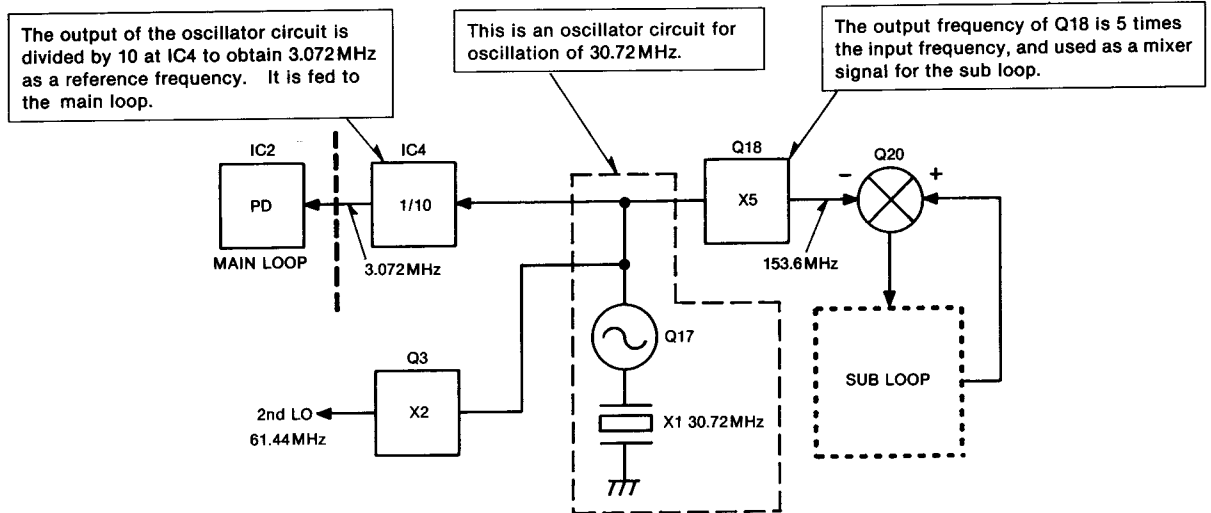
The output of the oscillator circuit is divided by 10 at IC4 to obtain 3.072 MHz as a reference frequency. It is fed to the main loop.

This is an oscillator circuit for oscillation of 30.72 MHz.

The output frequency of Q18 is 5 times the input frequency, and used as a mixer signal for the sub loop.

IC2

PD

MAIN LOOP

3.072 MHz

IC4

1/10

Q18

X5

153.6 MHz

Q20

-

+

Q17

X1 30.72 MHz

SUB LOOP

Q3

X2

2nd LO

61.44 MHz